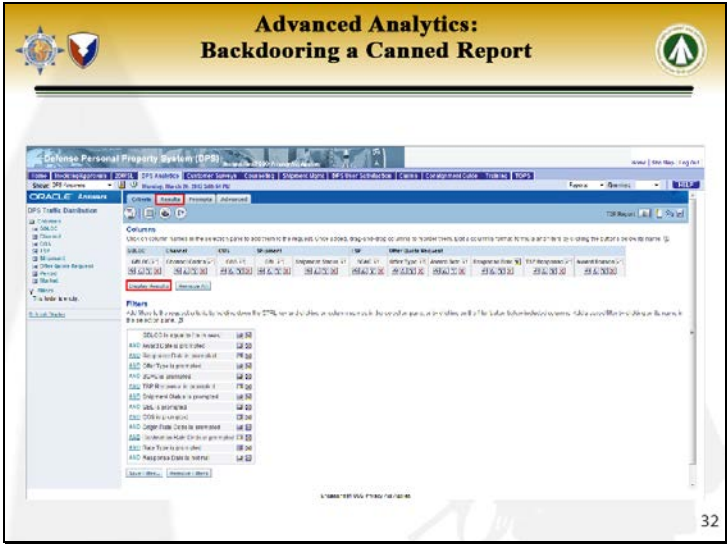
Advanced Analytics:
Backdooring a Canned Report

Defense Personal Property System (DPS)

Home | Site Map | Log Out

Home | Booking/Approvals | DPS Analytics | Customer Surveys | Counseling | Shipment Mgmt | DPS User Satisfaction | Claims | Consignment Guide | Training | TOPS

Show: DPS Answers

ORACLE Answers

DPS Traffic Distribution

Criteria | Results | Prompts | Advanced

Columns

Filters

SCAC is equal to / is in
AND Award Date is prompted
AND Rate Area is prompted
AND Offer Type is prompted
AND SCAC is prompted
AND TSP Response is prompted
AND Shipment Date is prompted
AND GBL is prompted
AND COS is prompted
AND Origin Rate Circle is prompted
AND Destination Rate Circle is prompted
AND Rate Type is prompted
AND Response Date is prompted

Display Results | Remove All

Save Filter... | Remove Filters

32